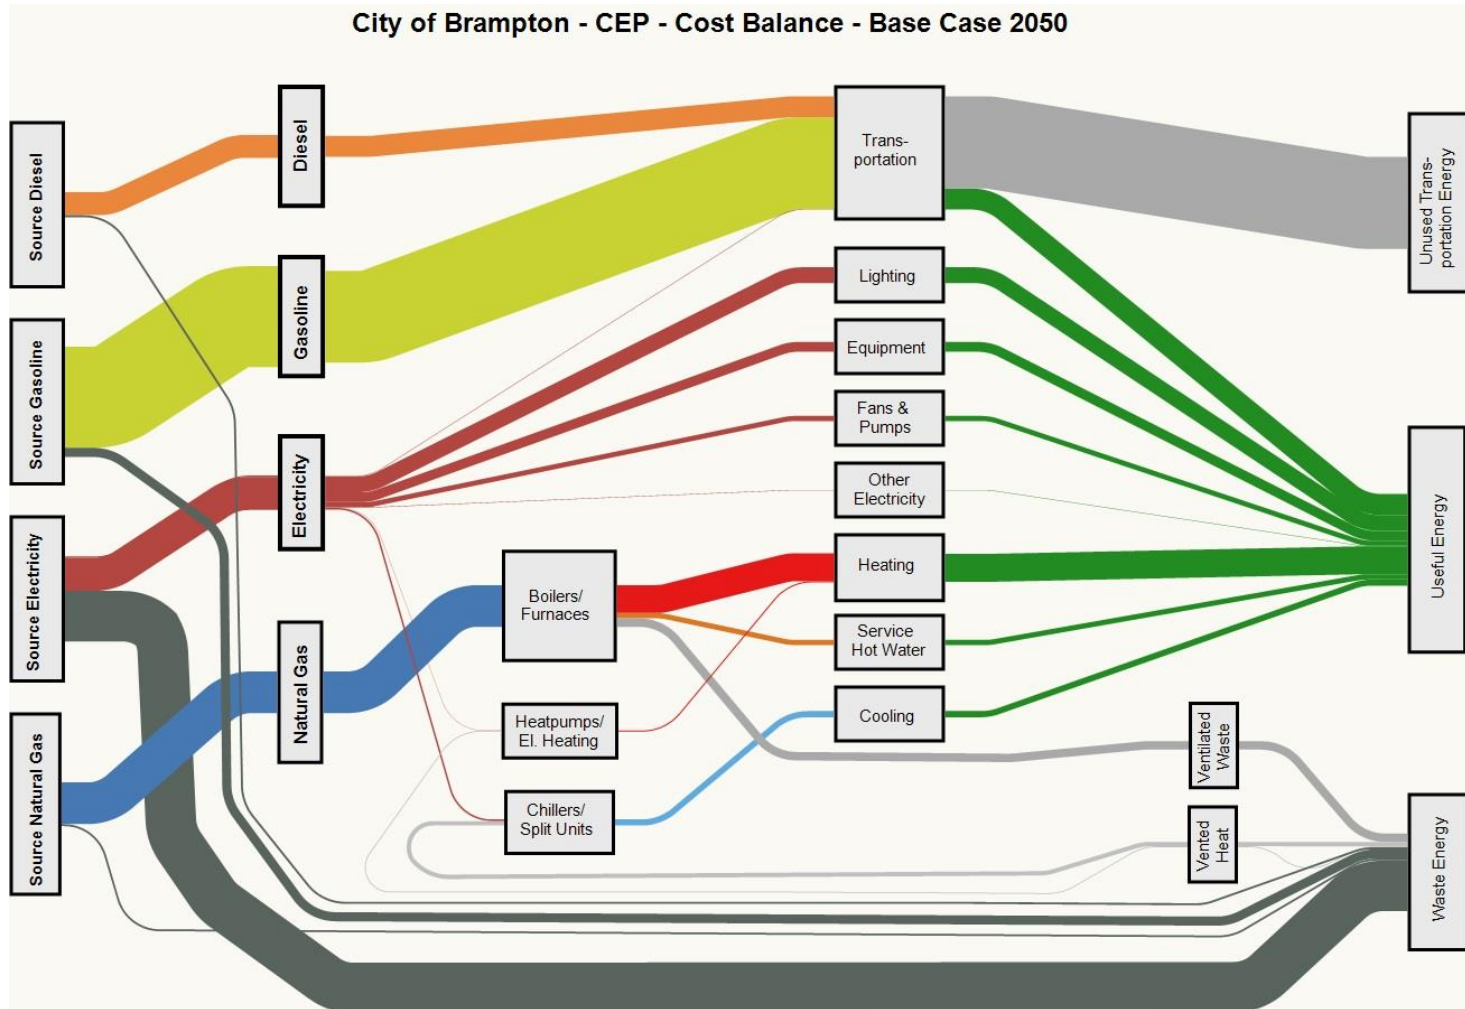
City of Brampton - CEP - Cost Balance - Base Case 2050

Source Diesel

Source Gasoline

Source Electricity

Source Natural Gas

Diesel

Gasoline

Electricity

Natural Gas

Boilers/ Furnaces

Heatpumps/ El. Heating

Chillers/ Split Units

Trans- portation

Lighting

Equipment

Fans & Pumps

Other Electricity

Heating

Service Hot Water

Cooling

Ventilated Waste

Vented Heat

Unused Trans- portation Energy

Useful Energy

Waste Energy